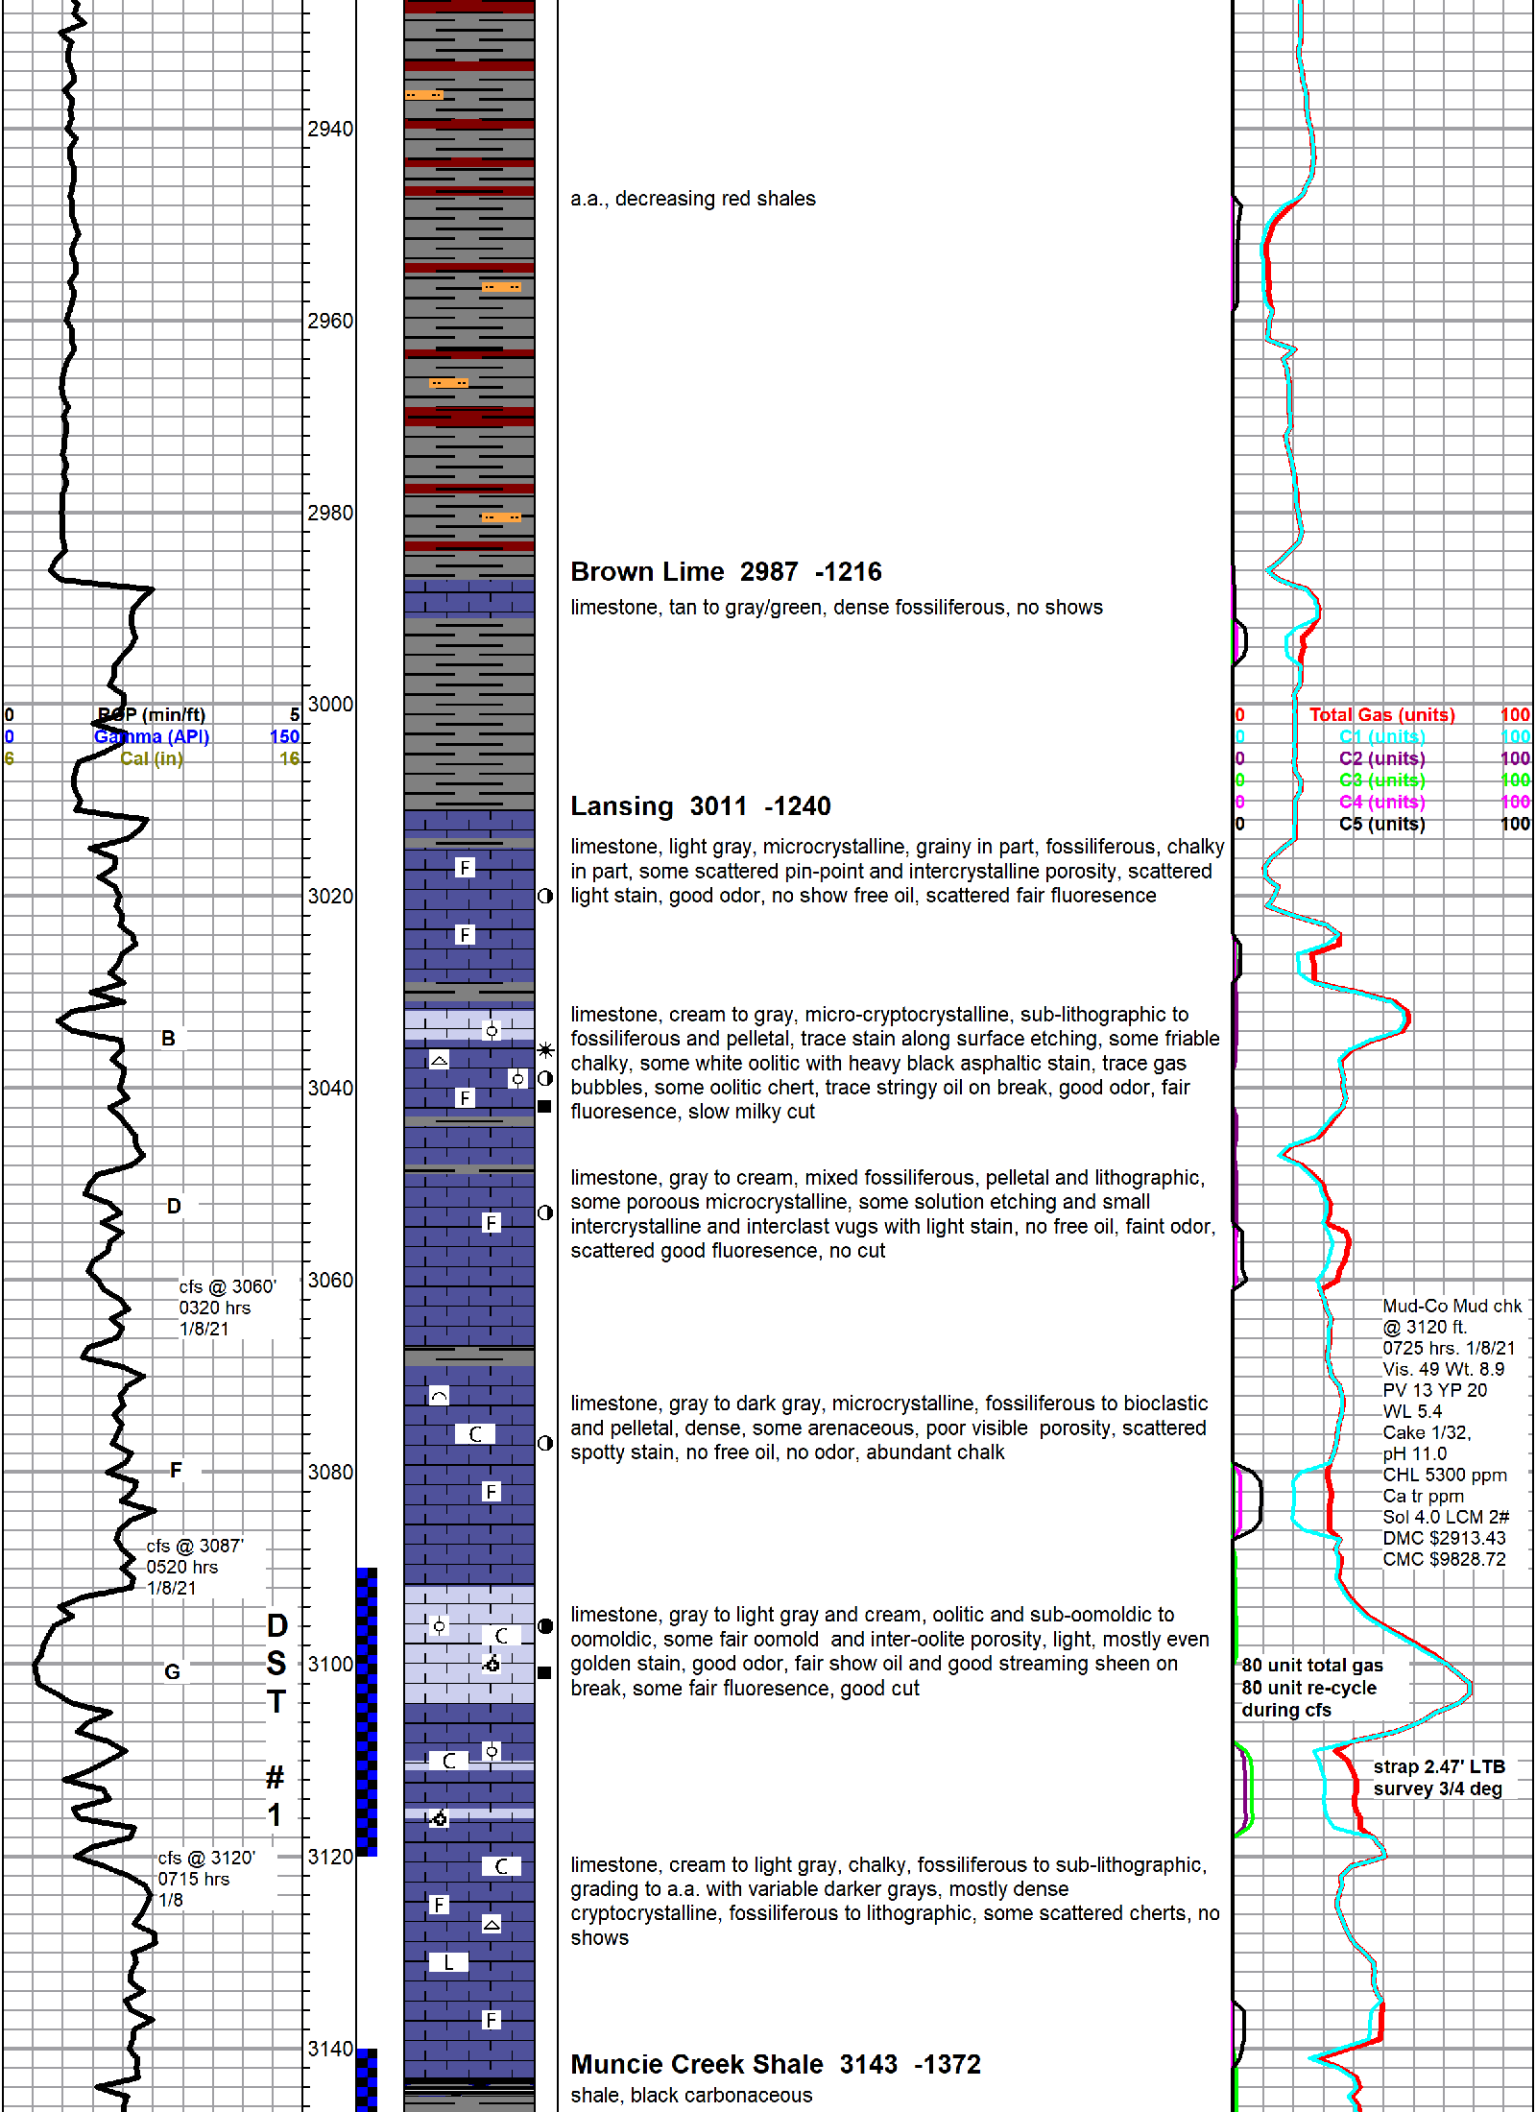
2940

a.a., decreasing red shales

2960

2980

Brown Lime 2987 -1216
limestone, tan to gray/green, dense fossiliferous, no shows

0 ROP (min/ft) 5
0 Gamma (API) 150
6 Cal (in) 16

3000

0 Total Gas (units) 100
0 C1 (units) 100
0 C2 (units) 100
0 C3 (units) 100
0 C4 (units) 100
0 C5 (units) 100

Lansing 3011 -1240
limestone, light gray, microcrystalline, grainy in part, fossiliferous, chalky in part, some scattered pin-point and intercrystalline porosity, scattered light stain, good odor, no show free oil, scattered fair fluoresence

3020

F
F

B

limestone, cream to gray, micro-cryptocrystalline, sub-lithographic to fossiliferous and pelletal, trace stain along surface etching, some friable chalky, some white oolitic with heavy black asphaltic stain, trace gas bubbles, some oolitic chert, trace stringy oil on break, good odor, fair fluoresence, slow milky cut

3040

F

D

limestone, gray to cream, mixed fossiliferous, pelletal and lithographic, some poroous microcrystalline, some solution etching and small intercrystalline and interclast vugs with light stain, no free oil, faint odor, scattered good fluoresence, no cut

F

cfs @ 3060'
0320 hrs
1/8/21

3060

Mud-Co Mud chk
@ 3120 ft.
0725 hrs. 1/8/21
Vis. 49 Wt. 8.9
PV 13 YP 20
WL 5.4
Cake 1/32,
pH 11.0
CHL 5300 ppm
Ca tr ppm
Sol 4.0 LCM 2#
DMC $2913.43
CMC $9828.72

C

limestone, gray to dark gray, microcrystalline, fossiliferous to bioclastic and pelletal, dense, some arenaceous, poor visible porosity, scattered spotty stain, no free oil, no odor, abundant chalk

F

3080

F

cfs @ 3087'
0520 hrs
1/8/21

D
S
T
#
1

C

limestone, gray to light gray and cream, oolitic and sub-oomoldic to oomoldic, some fair oomold and inter-oolite porosity, light, mostly even golden stain, good odor, fair show oil and good streaming sheen on break, some fair fluoresence, good cut

G

3100

80 unit total gas
80 unit re-cycle
during cfs

C

strap 2.47' LTB
survey 3/4 deg

cfs @ 3120'
0715 hrs
1/8

3120

C

limestone, cream to light gray, chalky, fossiliferous to sub-lithographic, grading to a.a. with variable darker grays, mostly dense cryptocrystalline, fossiliferous to lithographic, some scattered cherts, no shows

F
L
F

3140

Muncie Creek Shale 3143 -1372
shale, black carbonaceous